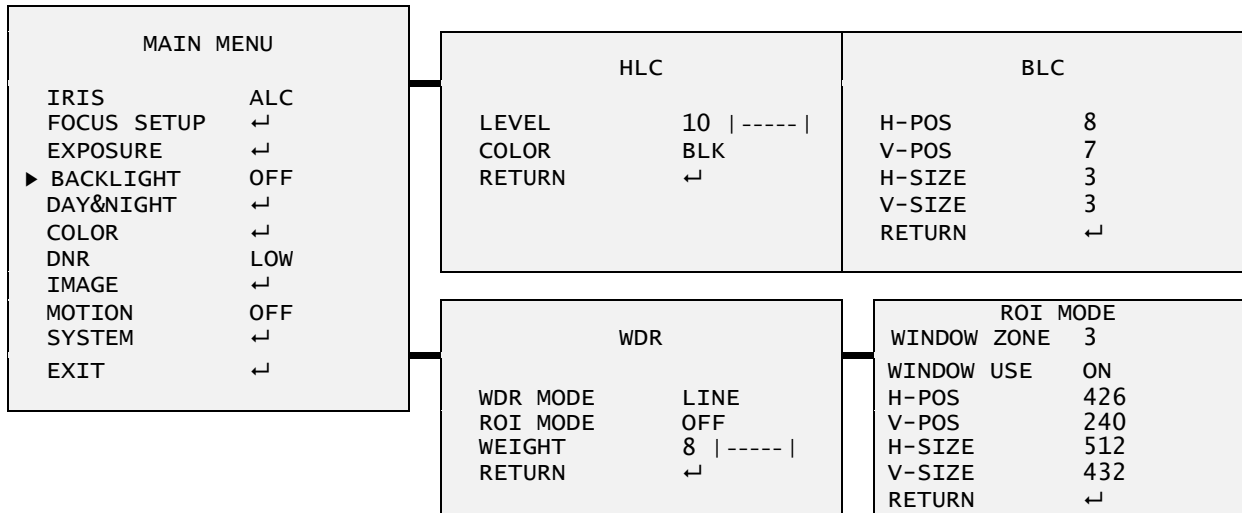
MAIN MENU

IRIS ALC
FOCUS SETUP ↵
EXPOSURE ↵
▶ BACKLIGHT OFF
DAY&NIGHT ↵
COLOR ↵
DNR LOW
IMAGE ↵
MOTION OFF
SYSTEM ↵
EXIT ↵

HLC

LEVEL 10 |-----|
COLOR BLK
RETURN ↵

BLC

H-POS 8
V-POS 7
H-SIZE 3
V-SIZE 3
RETURN ↵

WDR

WDR MODE LINE
ROI MODE OFF
WEIGHT 8 |-----|
RETURN ↵

ROI MODE
WINDOW ZONE 3
WINDOW USE ON
H-POS 426
V-POS 240
H-SIZE 512
V-SIZE 432
RETURN ↵